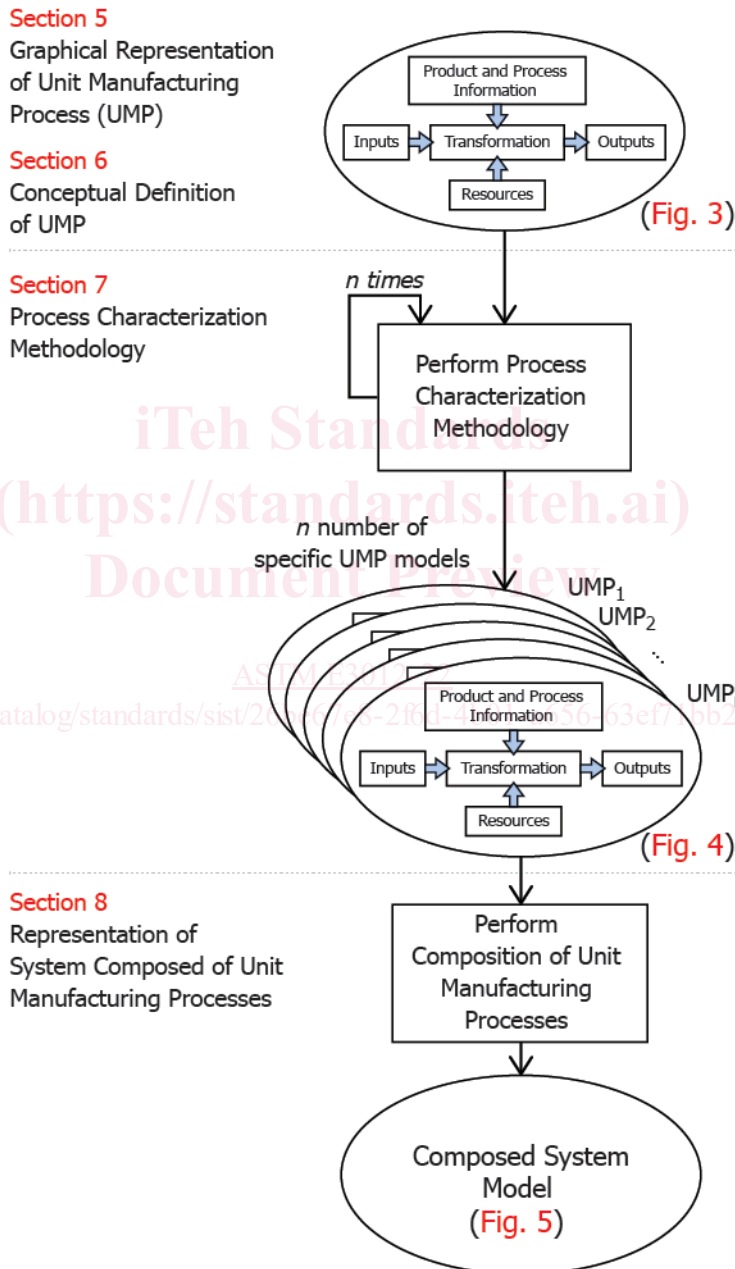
Section 5
Graphical Representation of Unit Manufacturing Process (UMP)

Section 6
Conceptual Definition of UMP

Product and Process Information

Inputs

Transformation

Outputs

Resources

(Fig. 3)

Section 7
Process Characterization Methodology

n times

Perform Process Characterization Methodology

iTeh Standards
(https://standards.iteh.ai)
Document Preview

n number of specific UMP models

$UMP_1$

$UMP_2$

...

UMP

ASTM E3012-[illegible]

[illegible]atalog/standards/sist/20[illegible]e67e8-2f6d-4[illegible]56-63ef71bb2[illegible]

Product and Process Information

Inputs

Transformation

Outputs

Resources

(Fig. 4)

Section 8
Representation of System Composed of Unit Manufacturing Processes

Perform Composition of Unit Manufacturing Processes

Composed System Model
(Fig. 5)